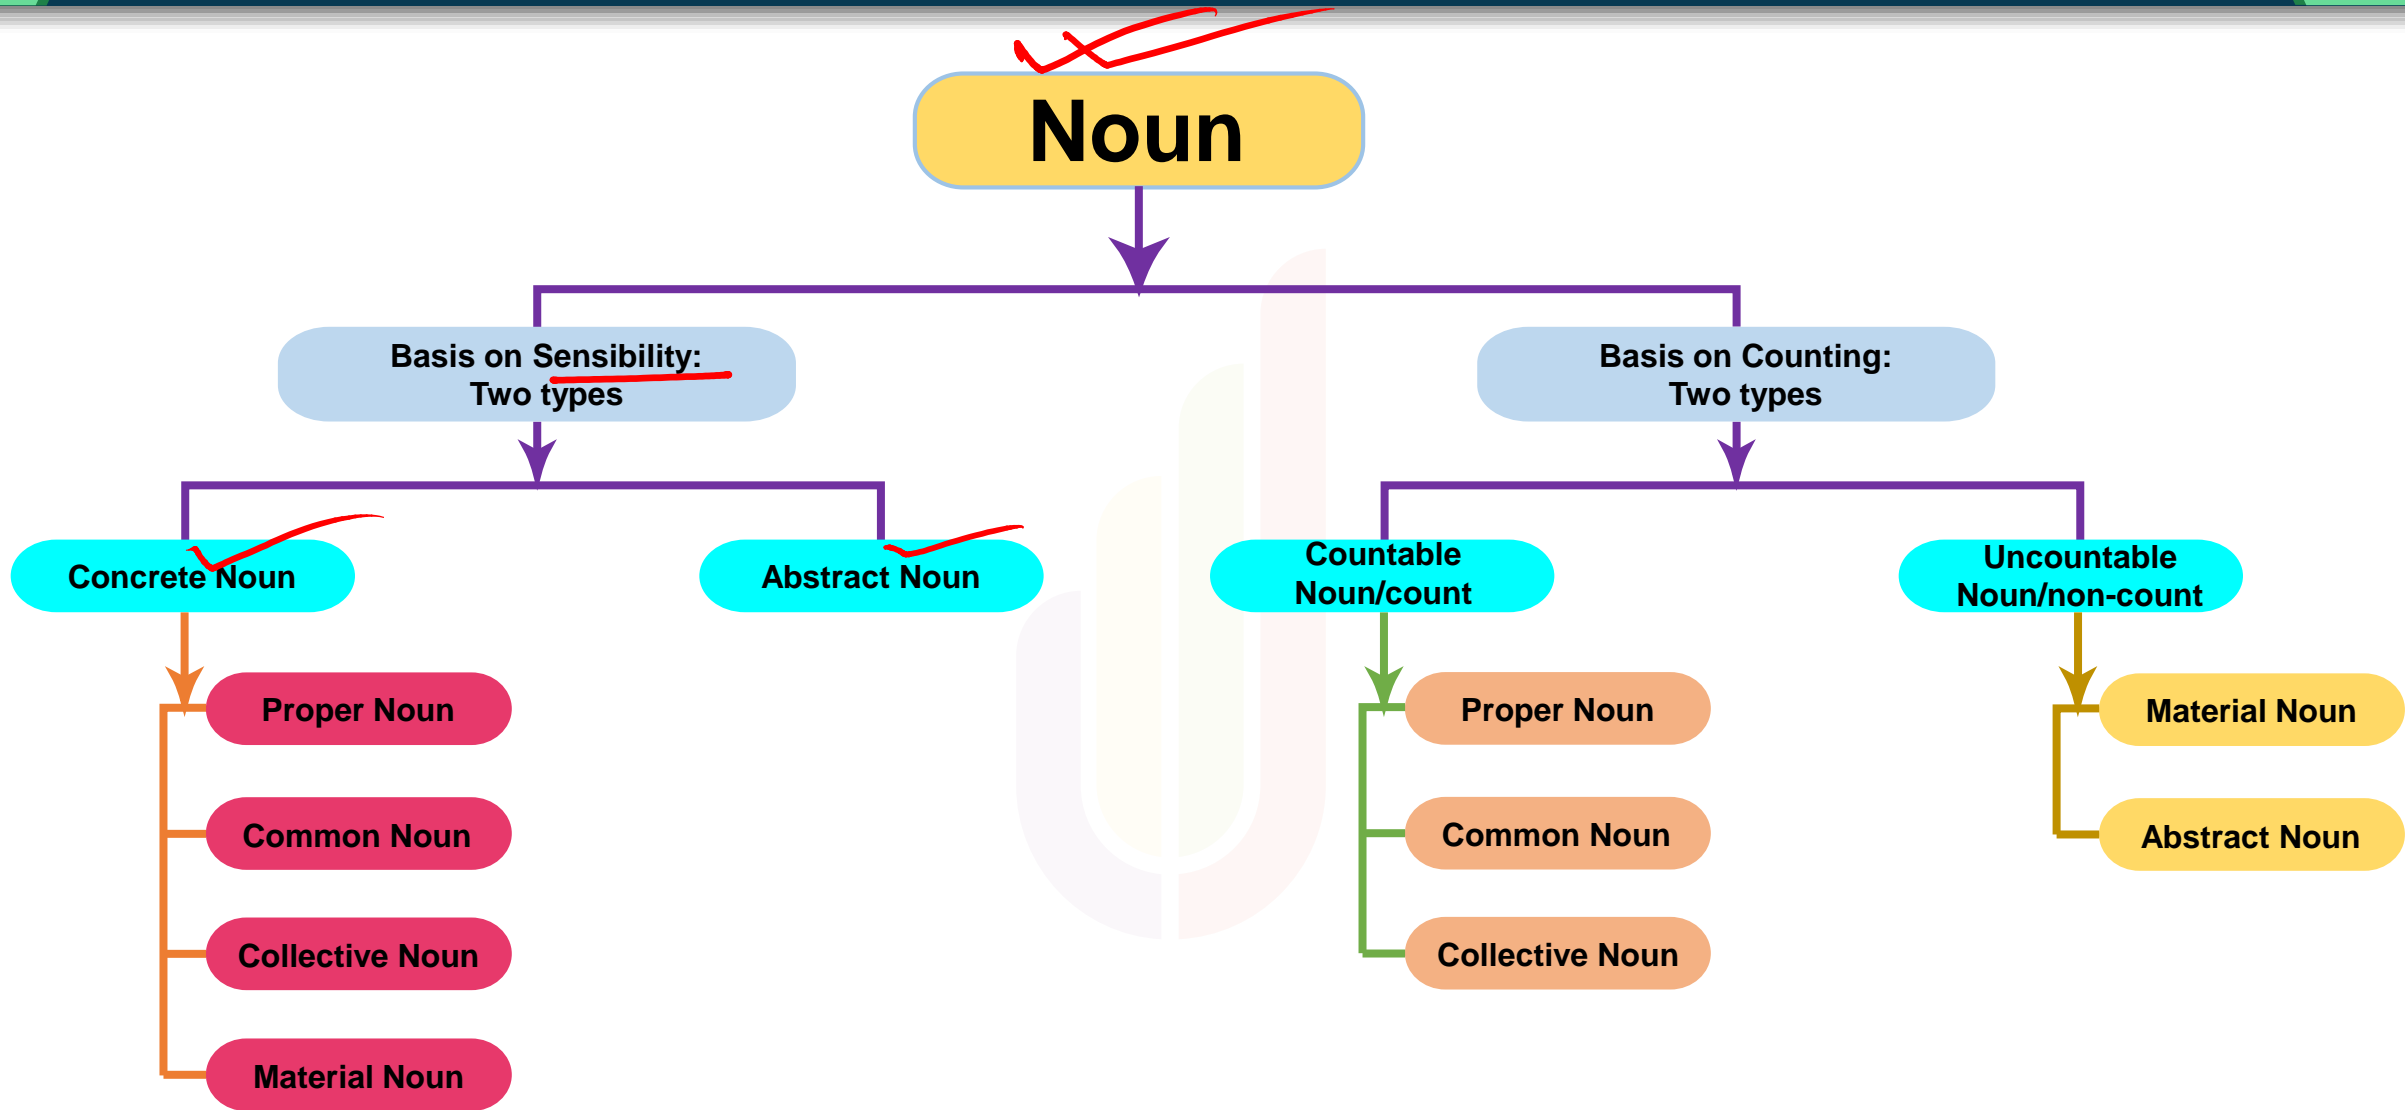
Noun

Basis on Sensibility:
Two types

Basis on Counting:
Two types

Concrete Noun

Abstract Noun

Countable Noun/count

Uncountable Noun/non-count

Proper Noun

Common Noun

Collective Noun

Material Noun

Proper Noun

Common Noun

Collective Noun

Material Noun

Abstract Noun